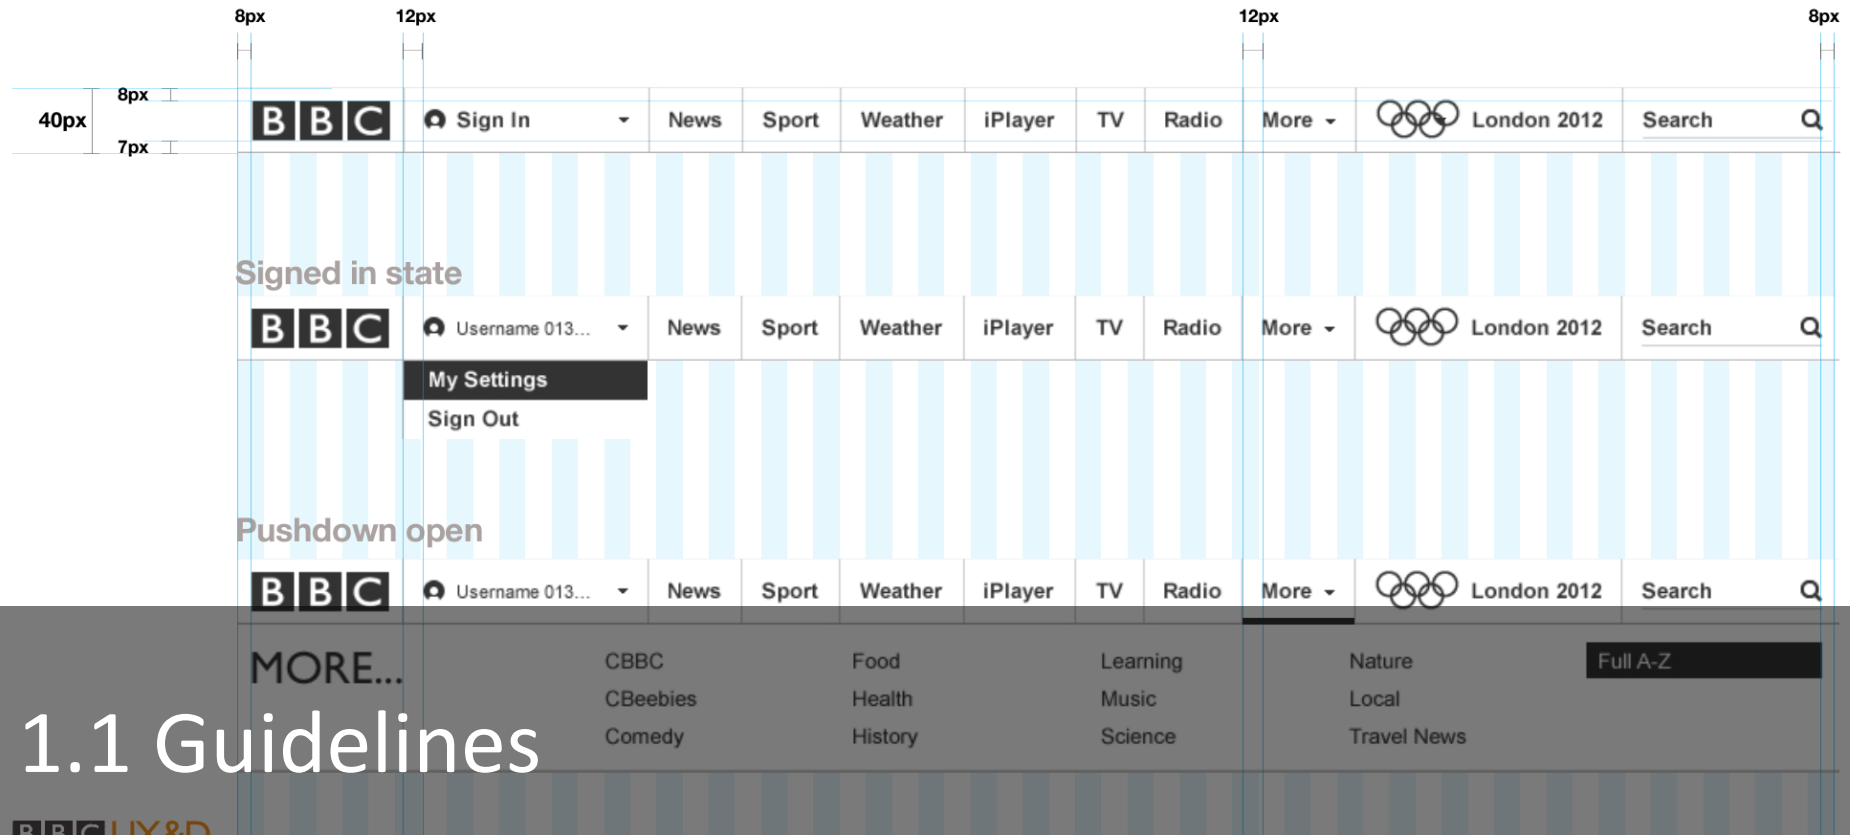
8px 12px 12px 8px

40px 8px 7px

BBC Sign In News Sport Weather iPlayer TV Radio More London 2012 Search

Signed in state

BBC Username 013... News Sport Weather iPlayer TV Radio More London 2012 Search

My Settings
Sign Out

Pushdown open

BBC Username 013... News Sport Weather iPlayer TV Radio More London 2012 Search

MORE...

CBBC
CBeebies
Comedy

Food
Health
History

Learning
Music
Science

Nature
Local
Travel News

Full A-Z

1.1 Guidelines

BBC UX&D